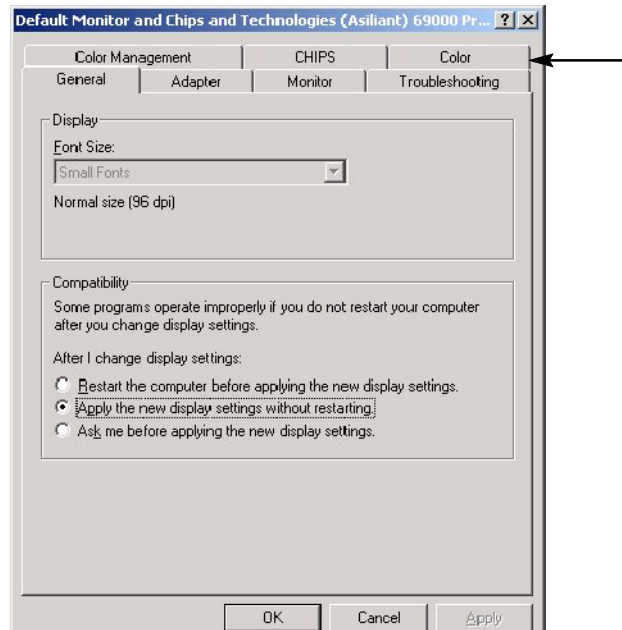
Default Monitor and Chips and Technologies (Asiliant) 69000 Pr... ? X

Color Management | CHIPS | Color

General | Adapter | Monitor | Troubleshooting

Display

Font Size:

Small Fonts

Normal size (96 dpi)

Compatibility

Some programs operate improperly if you do not restart your computer after you change display settings.

After I change display settings:

Restart the computer before applying the new display settings.

Apply the new display settings without restarting.

Ask me before applying the new display settings.

OK | Cancel | Apply